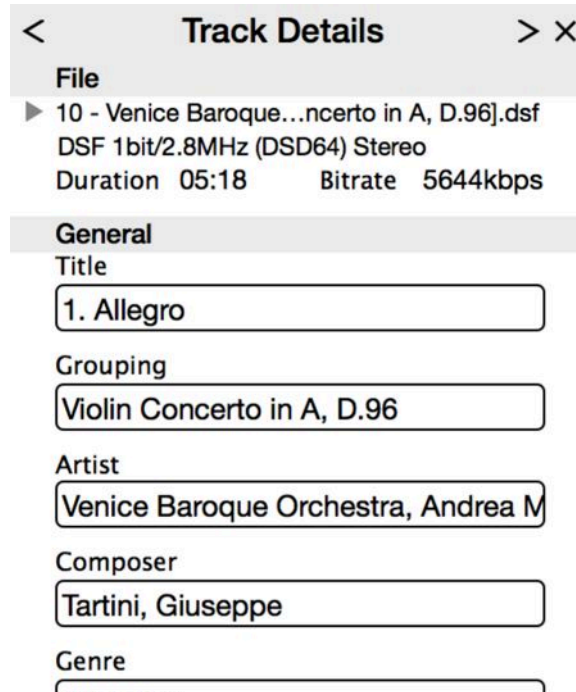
< Track Details > ×

File

10 - Venice Baroque…ncerto in A, D.96].dsf
DSF 1bit/2.8MHz (DSD64) Stereo
Duration 05:18 Bitrate 5644kbps

General

Title
1. Allegro

Grouping
Violin Concerto in A, D.96

Artist
Venice Baroque Orchestra, Andrea M

Composer
Tartini, Giuseppe

Genre